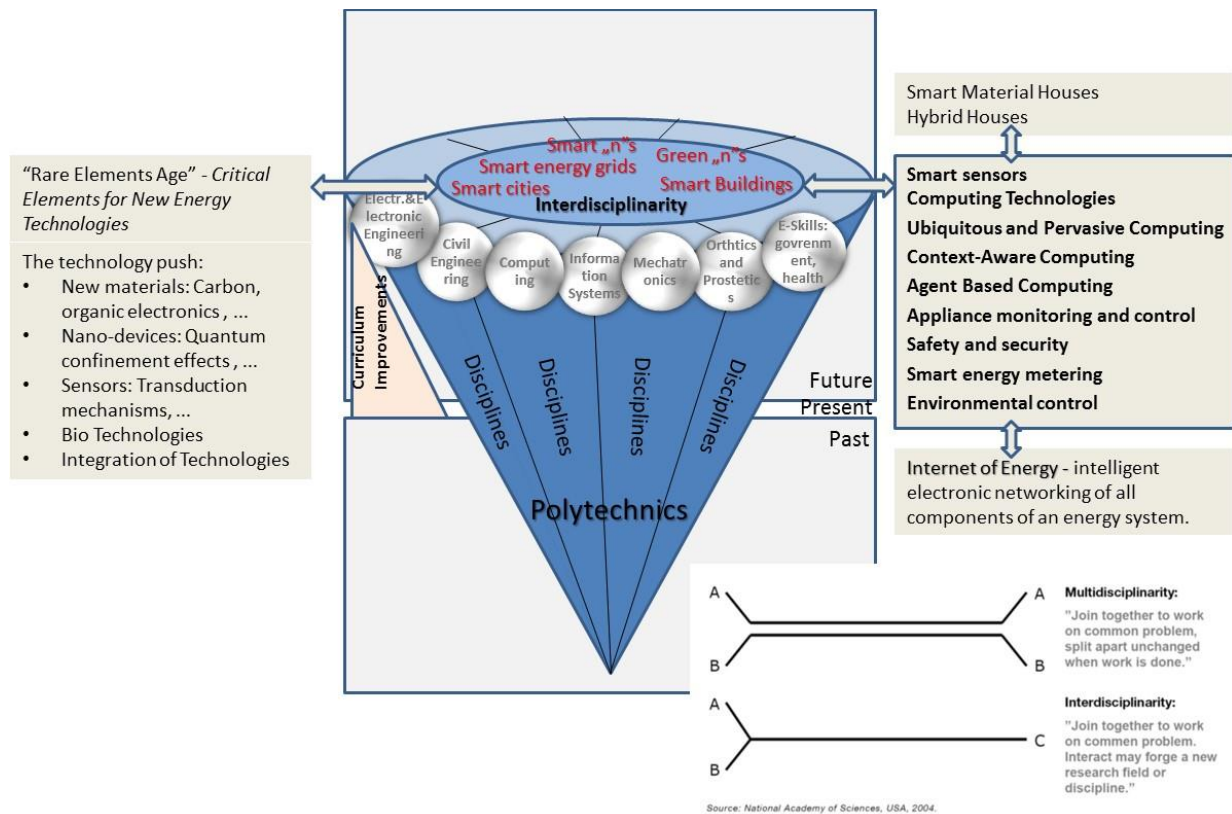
"Rare Elements Age" - *Critical Elements for New Energy Technologies*

The technology push:
- New materials: Carbon, organic electronics , ...
- Nano-devices: Quantum confinement effects , ...
- Sensors: Transduction mechanisms, ...
- Bio Technologies
- Integration of Technologies

Smart „n"s
Smart energy grids
Smart cities
Green „n"s
Smart Buildings
Interdisciplinarity

Electr.&Electronic Engineering
Civil Engineering
Computing
Information Systems
Mechatronics
Orthtics and Prostetics
E-Skills: govrenment, health

Curriculum Improvements

Disciplines
Disciplines
Disciplines
Disciplines

Future
Present
Past

Polytechnics

Smart Material Houses
Hybrid Houses

Smart sensors
Computing Technologies
Ubiquitous and Pervasive Computing
Context-Aware Computing
Agent Based Computing
Appliance monitoring and control
Safety and security
Smart energy metering
Environmental control

Internet of Energy - intelligent electronic networking of all components of an energy system.

A
B
A
B
Multidisciplinarity:
"Join together to work on common problem, split apart unchanged when work is done."

A
B
C
Interdisciplinarity:
"Join together to work on commen problem. Interact may forge a new research field or discipline."

Source: National Academy of Sciences, USA, 2004.